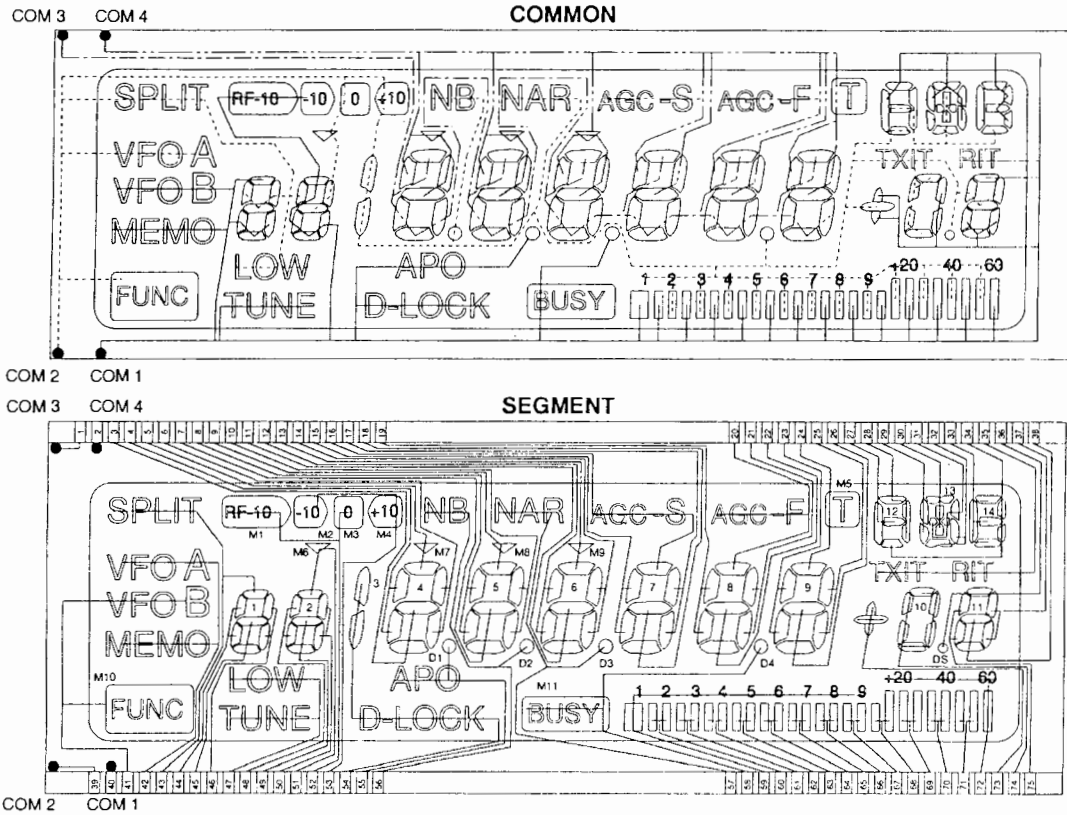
COM 3 COM 4 COMMON

SPLIT RF-10 -10 0 +10 NB NAR AGC-S AGC-F T

VFO A
VFO B
MEMO

TXIT RIT

FUNC LOW TUNE APO D-LOCK BUSY 1 2 3 4 5 6 7 8 9 +20 40 60

COM 2 COM 1

COM 3 COM 4 SEGMENT

1 2 3 4 5 6 7 8 9 10 11 12 13 14 15 16 17 18 19 20 21 22 23 24 25 26 27 28 29 30 31 32 33 34 35 36 37 38

SPLIT RF-10 -10 0 +10 NB NAR AGC-S AGC-F T
M1 M2 M3 M4 M5
M6 M7 M8 M9

VFO A
VFO B
MEMO

1 2 3 4 5 6 7 8 9 12 13 14

TXIT RIT

10 11

D1 D2 D3 D4 D5

M10 M11

FUNC LOW TUNE APO D-LOCK BUSY 1 2 3 4 5 6 7 8 9 +20 40 60

39 40 41 42 43 44 45 46 47 48 49 50 51 52 53 54 55 56 57 58 59 60 61 62 63 64 65 66 67 68 69 70 71 72 73 74 75

COM 2 COM 1